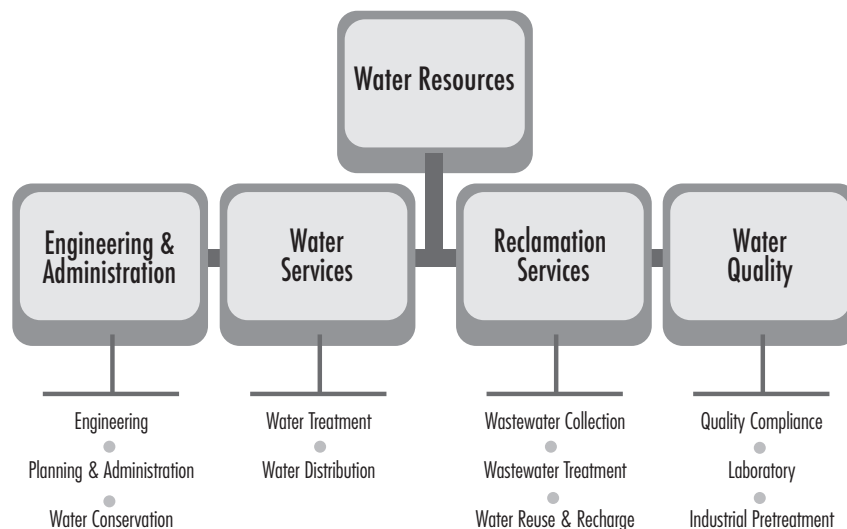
Water Resources

Engineering & Administration

Engineering
Planning & Administration
Water Conservation

Water Services

Water Treatment
Water Distribution

Reclamation Services

Wastewater Collection
Wastewater Treatment
Water Reuse & Recharge

Water Quality

Quality Compliance
Laboratory
Industrial Pretreatment